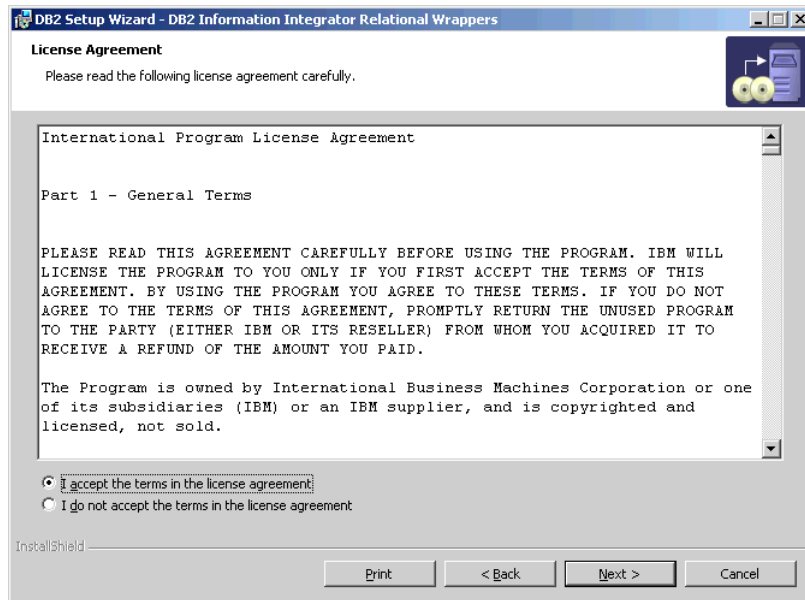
DB2 Setup Wizard - DB2 Information Integrator Relational Wrappers

License Agreement

Please read the following license agreement carefully.

International Program License Agreement

Part 1 - General Terms

PLEASE READ THIS AGREEMENT CAREFULLY BEFORE USING THE PROGRAM. IBM WILL LICENSE THE PROGRAM TO YOU ONLY IF YOU FIRST ACCEPT THE TERMS OF THIS AGREEMENT. BY USING THE PROGRAM YOU AGREE TO THESE TERMS. IF YOU DO NOT AGREE TO THE TERMS OF THIS AGREEMENT, PROMPTLY RETURN THE UNUSED PROGRAM TO THE PARTY (EITHER IBM OR ITS RESELLER) FROM WHOM YOU ACQUIRED IT TO RECEIVE A REFUND OF THE AMOUNT YOU PAID.

The Program is owned by International Business Machines Corporation or one of its subsidiaries (IBM) or an IBM supplier, and is copyrighted and licensed, not sold.

I accept the terms in the license agreement

I do not accept the terms in the license agreement

InstallShield

Print

< Back

Next >

Cancel